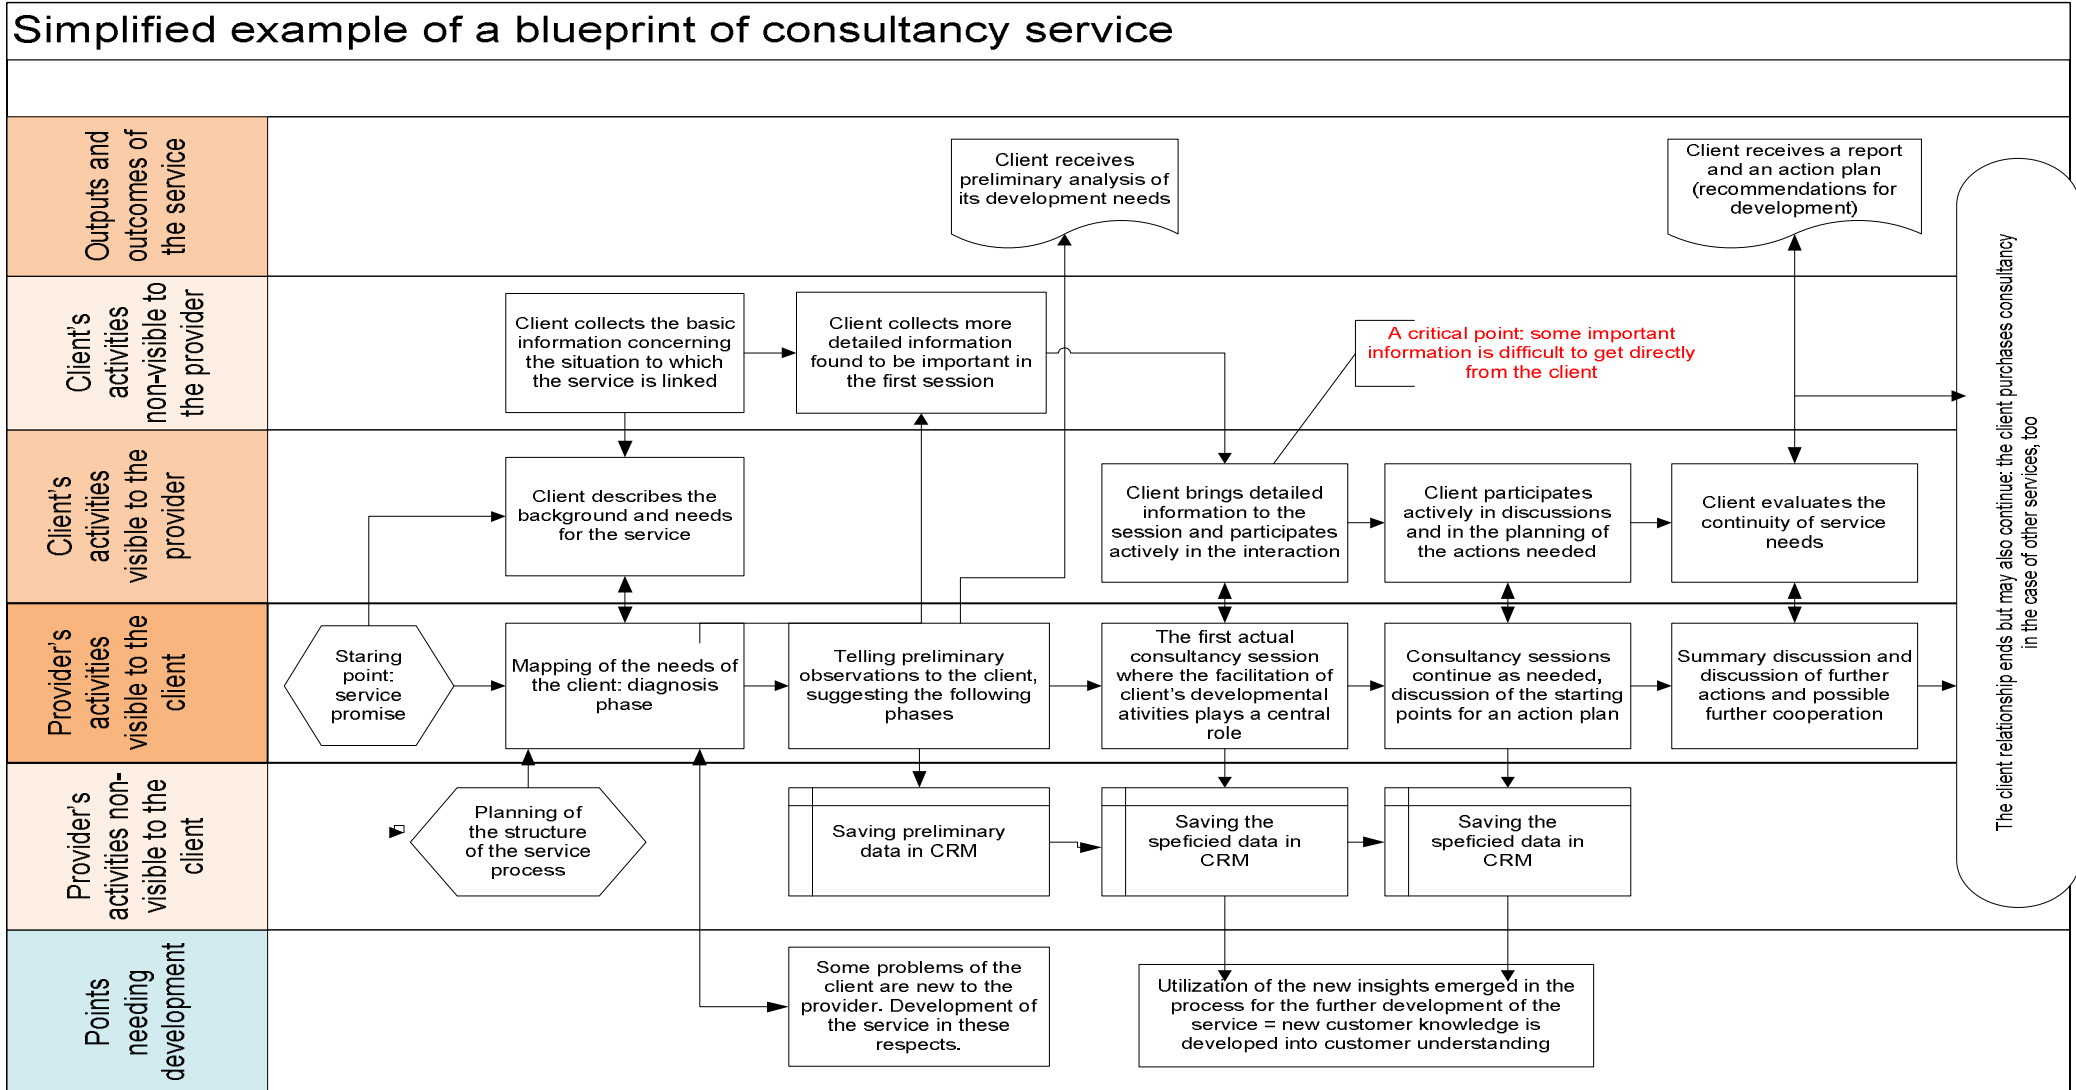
Simplified example of a blueprint of consultancy service

Outputs and outcomes of the service

Client receives preliminary analysis of its development needs

Client receives a report and an action plan (recommendations for development)

Client's activities non-visible to the provider

Client collects the basic information concerning the situation to which the service is linked

Client collects more detailed information found to be important in the first session

A critical point: some important information is difficult to get directly from the client

Client's activities visible to the provider

Client describes the background and needs for the service

Client brings detailed information to the session and participates actively in the interaction

Client participates actively in discussions and in the planning of the actions needed

Client evaluates the continuity of service needs

Provider's activities visible to the client

Staring point: service promise

Mapping of the needs of the client: diagnosis phase

Telling preliminary observations to the client, suggesting the following phases

The first actual consultancy session where the facilitation of client's developmental ativities plays a central role

Consultancy sessions continue as needed, discussion of the starting points for an action plan

Summary discussion and discussion of further actions and possible further cooperation

Provider's activities non-visible to the client

Planning of the structure of the service process

Saving preliminary data in CRM

Saving the speficied data in CRM

Saving the speficied data in CRM

Points needing development

Some problems of the client are new to the provider. Development of the service in these respects.

Utilization of the new insights emerged in the process for the further development of the service = new customer knowledge is developed into customer understanding

The client relationship ends but may also continue: the client purchases consultancy in the case of other services, too